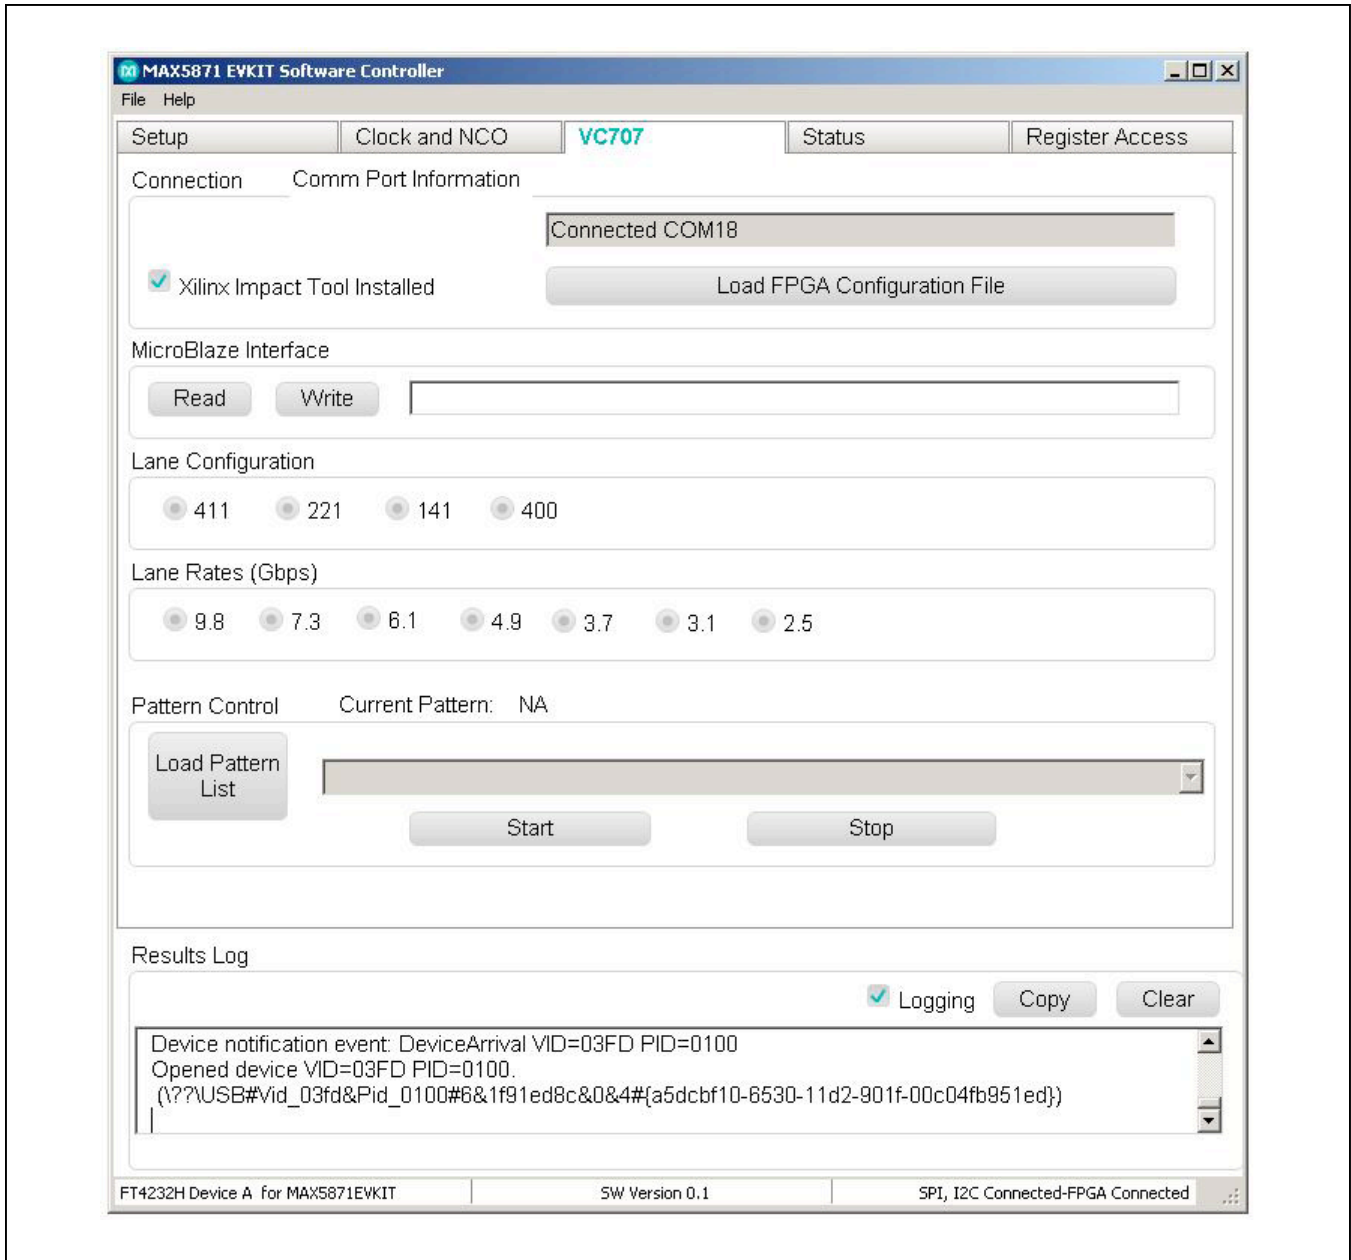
MAX5871 EVKIT Software Controller

File Help

Setup | Clock and NCO | VC707 | Status | Register Access

Connection Comm Port Information

Connected COM18

Xilinx Impact Tool Installed

Load FPGA Configuration File

MicroBlaze Interface

Read Write

Lane Configuration

411 221 141 400

Lane Rates (Gbps)

9.8 7.3 6.1 4.9 3.7 3.1 2.5

Pattern Control Current Pattern: NA

Load Pattern List

Start Stop

Results Log

Logging Copy Clear

Device notification event: DeviceArrival VID=03FD PID=0100
Opened device VID=03FD PID=0100.
(\??\USB#Vid_03fd&Pid_0100#6&1f91ed8c&0&4#{a5dcbf10-6530-11d2-901f-00c04fb951ed})

FT4232H Device A for MAX5871EVKIT | SW Version 0.1 | SPI, I2C Connected-FPGA Connected